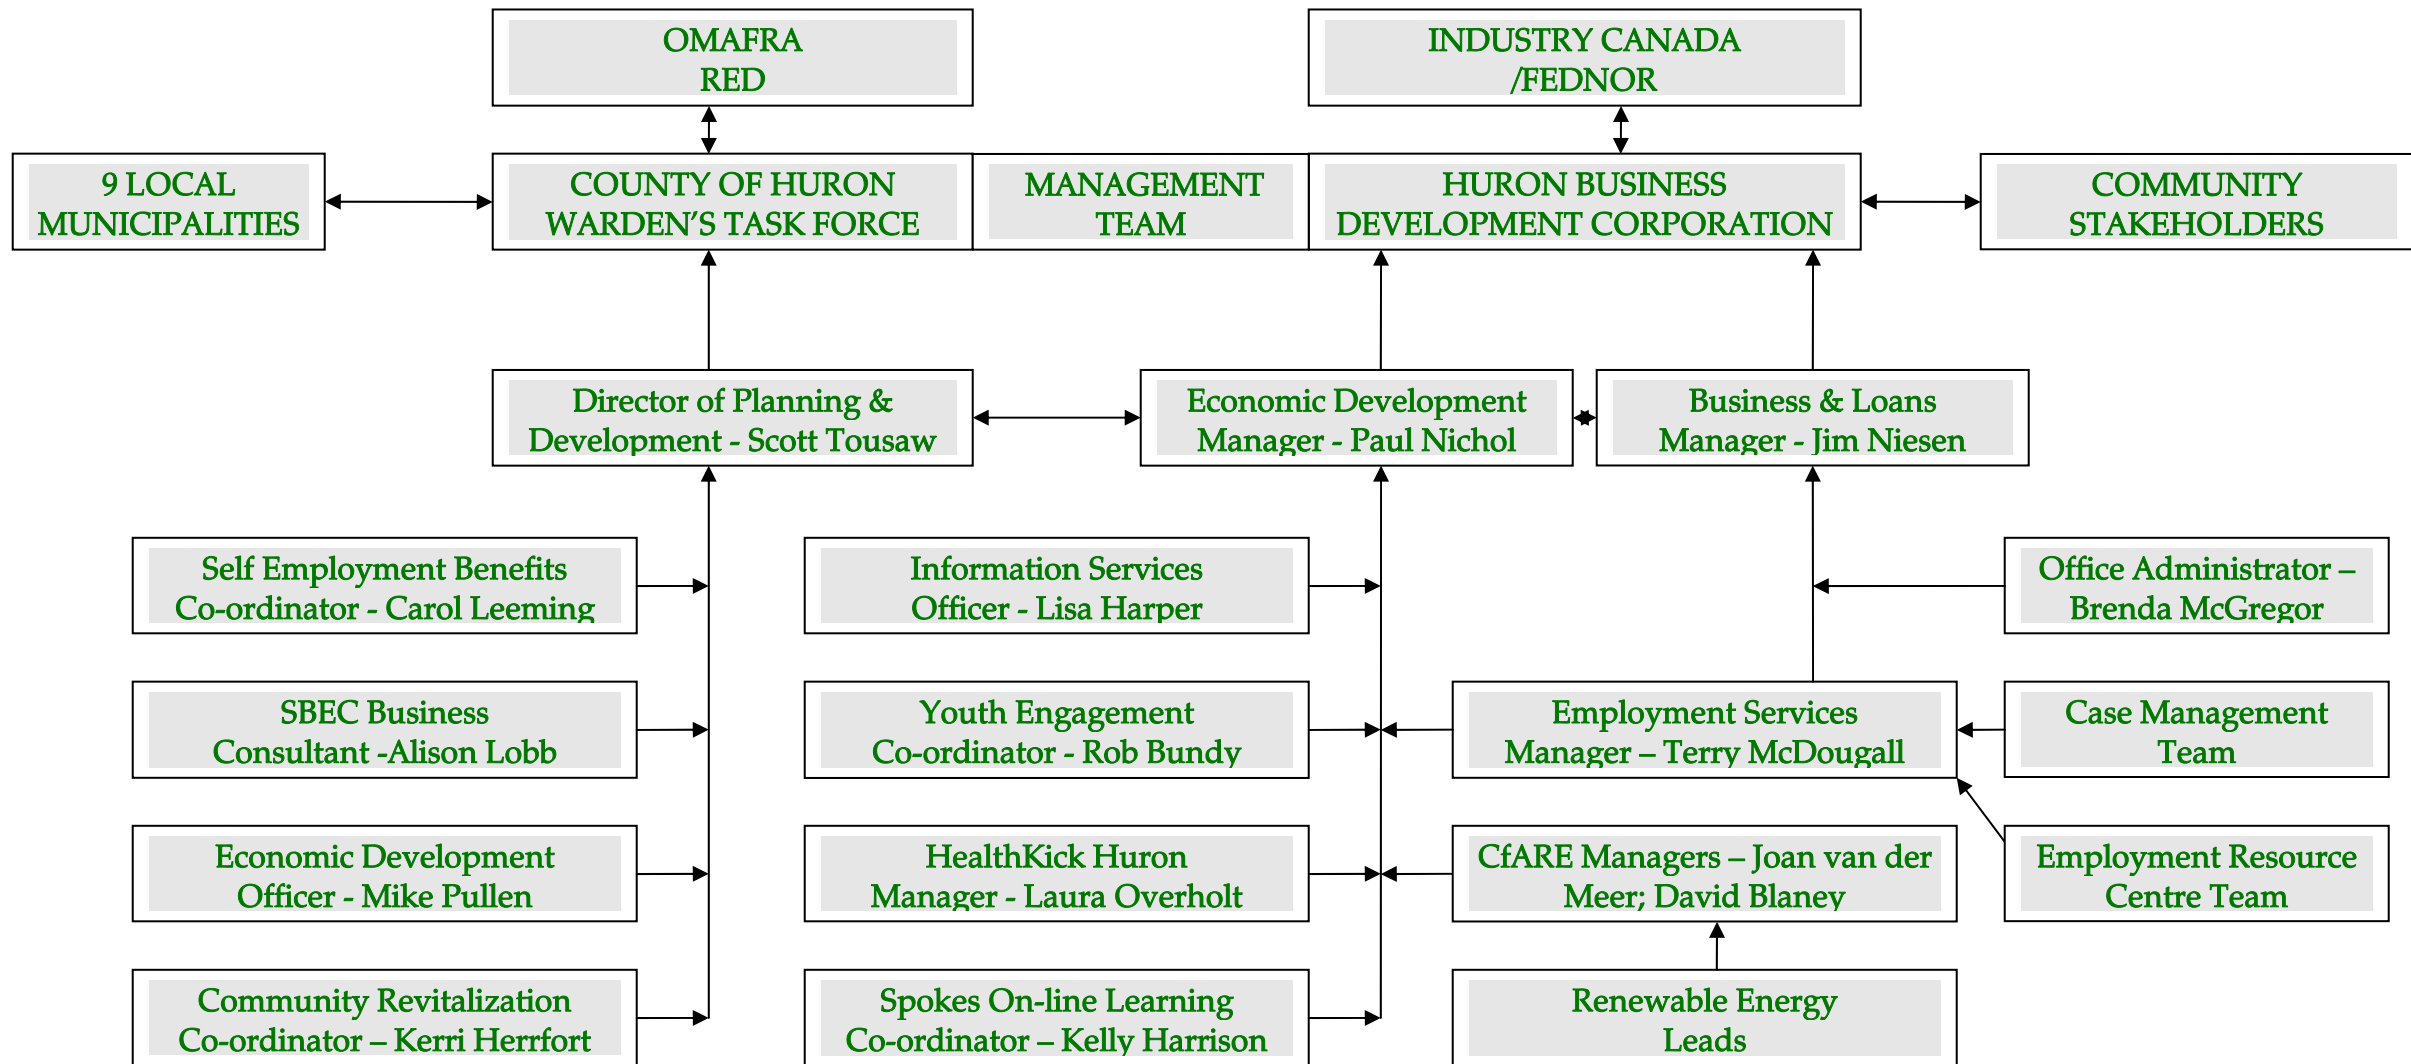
OMAFRA
RED

INDUSTRY CANADA
/FEDNOR

9 LOCAL
MUNICIPALITIES

COUNTY OF HURON
WARDEN'S TASK FORCE

MANAGEMENT
TEAM

HURON BUSINESS
DEVELOPMENT CORPORATION

COMMUNITY
STAKEHOLDERS

Director of Planning &
Development - Scott Tousaw

Economic Development
Manager - Paul Nichol

Business & Loans
Manager - Jim Niesen

Self Employment Benefits
Co-ordinator - Carol Leeming

Information Services
Officer - Lisa Harper

Office Administrator –
Brenda McGregor

SBEC Business
Consultant -Alison Lobb

Youth Engagement
Co-ordinator - Rob Bundy

Employment Services
Manager – Terry McDougall

Case Management
Team

Economic Development
Officer - Mike Pullen

HealthKick Huron
Manager - Laura Overholt

CfARE Managers – Joan van der
Meer; David Blaney

Employment Resource
Centre Team

Community Revitalization
Co-ordinator – Kerri Herrfort

Spokes On-line Learning
Co-ordinator – Kelly Harrison

Renewable Energy
Leads